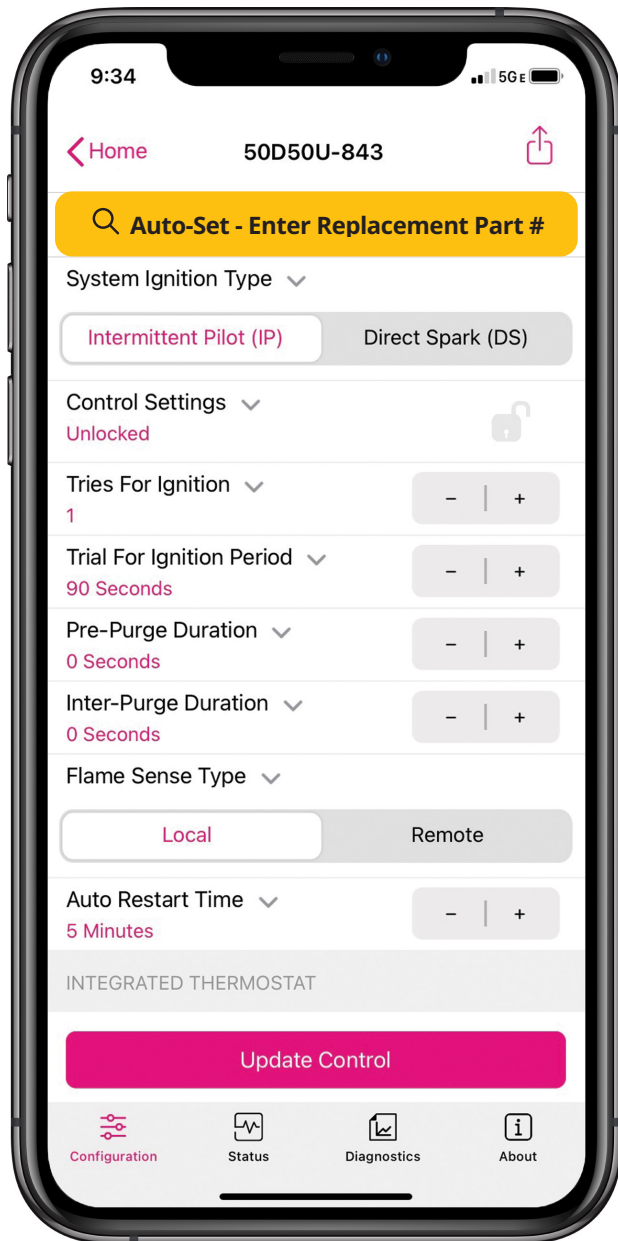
9:34

5G E

Home

50D50U-843

Auto-Set - Enter Replacement Part #

System Ignition Type

Intermittent Pilot (IP)

Direct Spark (DS)

Control Settings

Unlocked

Tries For Ignition

1

− | +

Trial For Ignition Period

90 Seconds

− | +

Pre-Purge Duration

0 Seconds

− | +

Inter-Purge Duration

0 Seconds

− | +

Flame Sense Type

Local

Remote

Auto Restart Time

5 Minutes

− | +

INTEGRATED THERMOSTAT

Update Control

Configuration

Status

Diagnostics

About